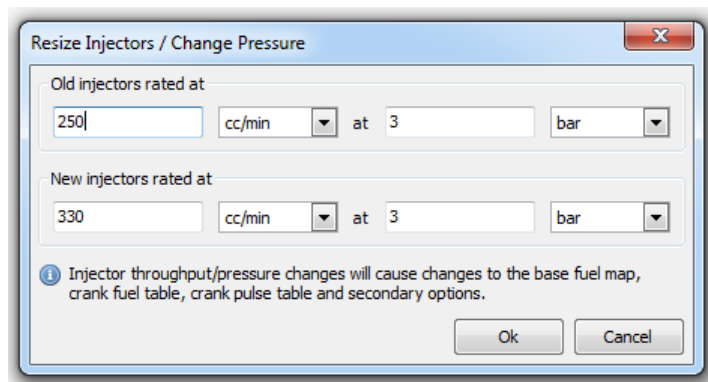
Resize Injectors / Change Pressure

Old injectors rated at

250 cc/min at 3 bar

New injectors rated at

330 cc/min at 3 bar

Injector throughput/pressure changes will cause changes to the base fuel map, crank fuel table, crank pulse table and secondary options.

Ok Cancel